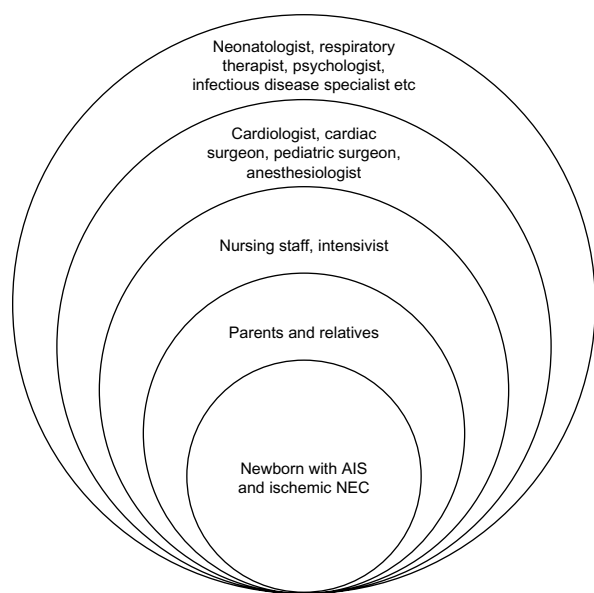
Neonatologist, respiratory therapist, psychologist, infectious disease specialist etc

Cardiologist, cardiac surgeon, pediatric surgeon, anesthesiologist

Nursing staff, intensivist

Parents and relatives

Newborn with AIS and ischemic NEC